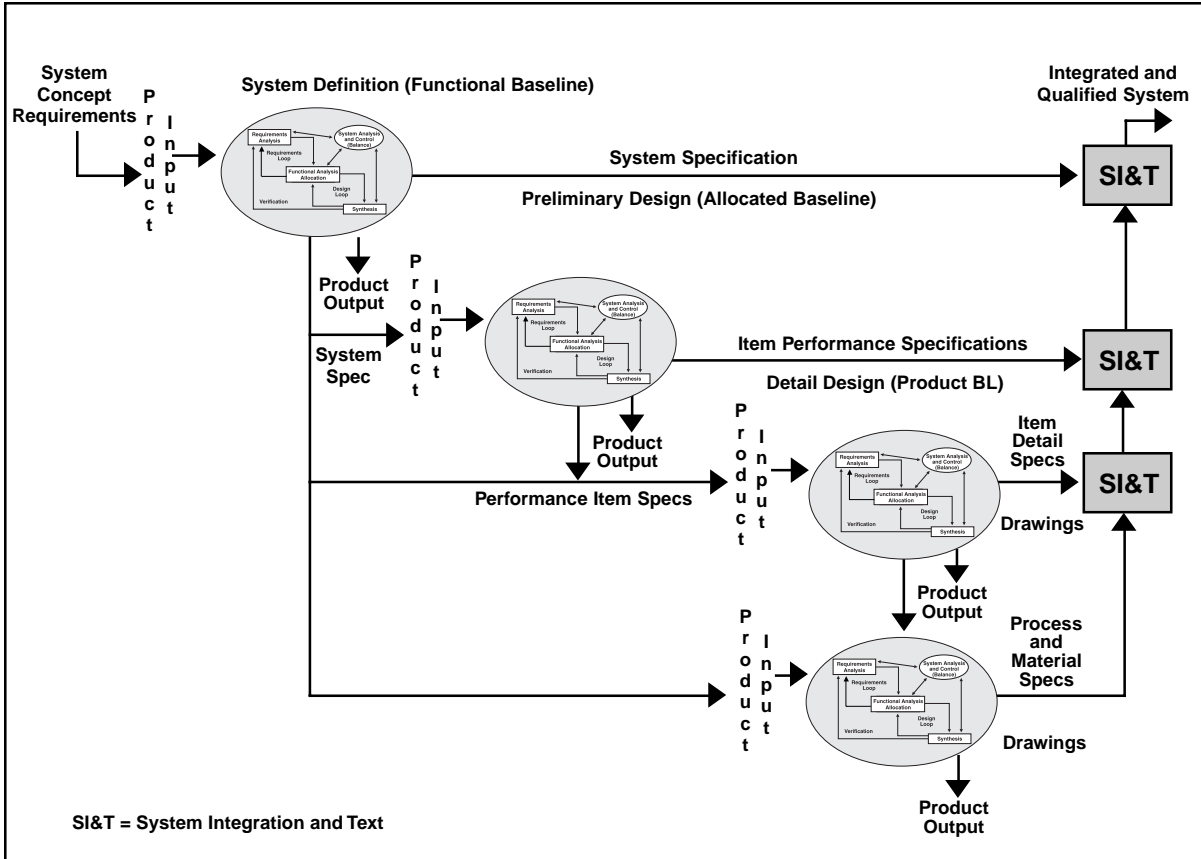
System Concept Requirements

Product Input

System Definition (Functional Baseline)

Requirements Analysis

System Analysis and Control (Balance)

Requirements Loop

Functional Analysis Allocation

Design Loop

Verification

Synthesis

Integrated and Qualified System

System Specification

SI&T

Preliminary Design (Allocated Baseline)

Product Output

Product Input

System Spec

Requirements Analysis

System Analysis and Control (Balance)

Requirements Loop

Functional Analysis Allocation

Design Loop

Verification

Synthesis

Item Performance Specifications

SI&T

Detail Design (Product BL)

Product Output

Product Input

Performance Item Specs

Requirements Analysis

System Analysis and Control (Balance)

Requirements Loop

Functional Analysis Allocation

Design Loop

Verification

Synthesis

Item Detail Specs

SI&T

Drawings

Product Output

Product Input

Requirements Analysis

System Analysis and Control (Balance)

Requirements Loop

Functional Analysis Allocation

Design Loop

Verification

Synthesis

Process and Material Specs

Drawings

Product Output

SI&T = System Integration and Text